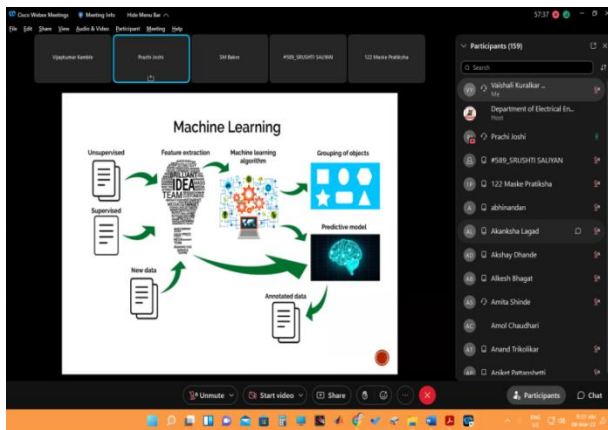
Cisco Webex Meetings   Meeting Info   Hide Menu Bar

File  Edit  Share  View  Audio & Video  Participant  Meeting  Help

57:37

Vijaykumar Kamble   Prachi Joshi   SM Bakre   #589_SRUSHTI SALIYAN   122 Maske Pratiksha

Machine Learning

Unsupervised

Feature extraction

Machine learning algorithm

Grouping of objects

BRILLIANT IDEA TEAM

Supervised

Predictive model

New data

Annotated data

Participants (159)

Search

Vaishali Kuralkar ...
Me

Department of Electrical En...
Host

Prachi Joshi

#589_SRUSHTI SALIYAN

122 Maske Pratiksha

abhinandan

Akanksha Lagad

Akshay Dhande

Alkesh Bhagat

Amita Shinde

Amol Chaudhari

Anand Trikolikar

Aniket Pattanshetti

Unmute   Start video   Share   Participants   Chat